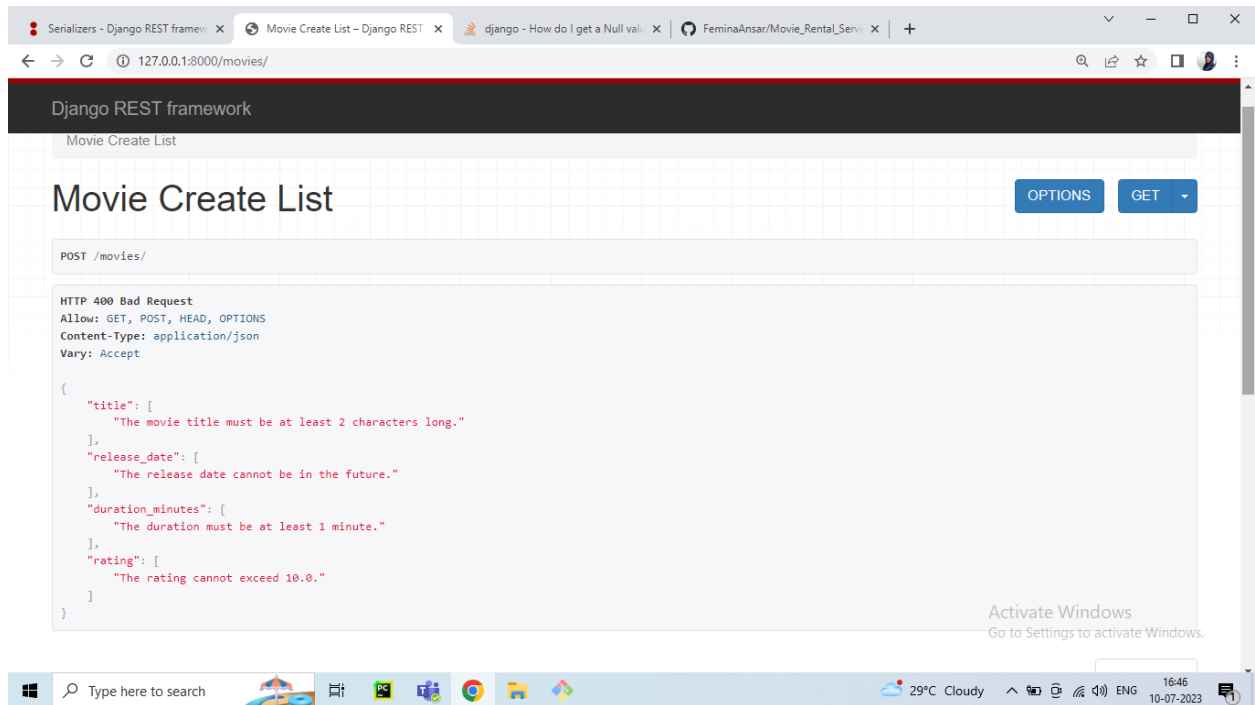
Serializers - Django REST framew ×
Movie Create List – Django REST ×
django - How do I get a Null valu ×
FeminaAnsar/Movie_Rental_Servi ×
+

127.0.0.1:8000/movies/

Django REST framework

Movie Create List

Movie Create List

OPTIONS
GET

POST /movies/

HTTP 400 Bad Request
Allow: GET, POST, HEAD, OPTIONS
Content-Type: application/json
Vary: Accept

{
    "title": [
        "The movie title must be at least 2 characters long."
    ],
    "release_date": [
        "The release date cannot be in the future."
    ],
    "duration_minutes": [
        "The duration must be at least 1 minute."
    ],
    "rating": [
        "The rating cannot exceed 10.0."
    ]
}

Activate Windows
Go to Settings to activate Windows.

Type here to search
29°C Cloudy
ENG
16:46
10-07-2023